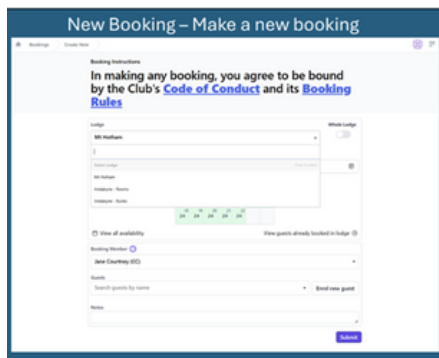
New Booking – Make a new booking

Bookings   Create New

Booking Instructions

In making any booking, you agree to be bound by the Club's Code of Conduct and its Booking Rules

Lodge

Mt Hotham

Whole Lodge

Select Lodge

Mt Hotham

Vodalyne - Rooms

Vodalyne - Bunks

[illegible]

View all availability

View guests already booked in lodge

Booking Member

Jane Courtney (CC)

Guests

Search guests by name

Enrol new guest

Notes

Submit